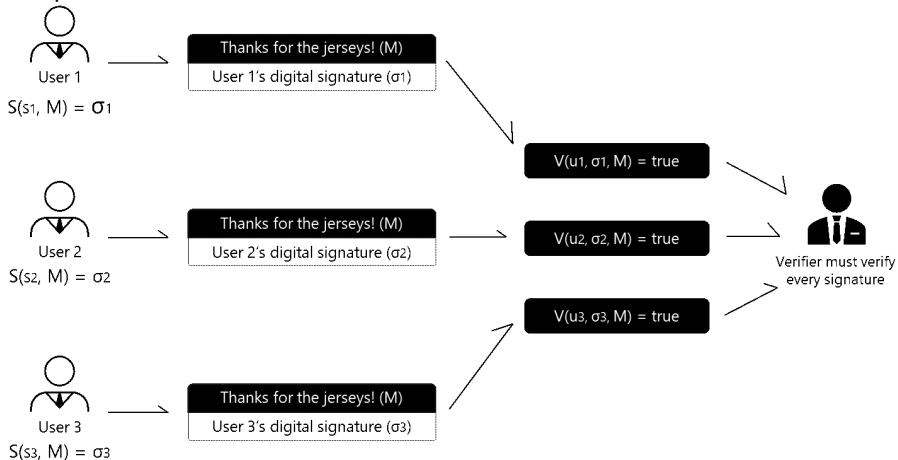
User 1
$S(s_1, M) = \sigma_1$

Thanks for the jerseys! (M)
User 1's digital signature ($\sigma_1$)

$V(u_1, \sigma_1, M)$ = true

User 2
$S(s_2, M) = \sigma_2$

Thanks for the jerseys! (M)
User 2's digital signature ($\sigma_2$)

$V(u_2, \sigma_2, M)$ = true

Verifier must verify every signature

$V(u_3, \sigma_3, M)$ = true

User 3
$S(s_3, M) = \sigma_3$

Thanks for the jerseys! (M)
User 3's digital signature ($\sigma_3$)